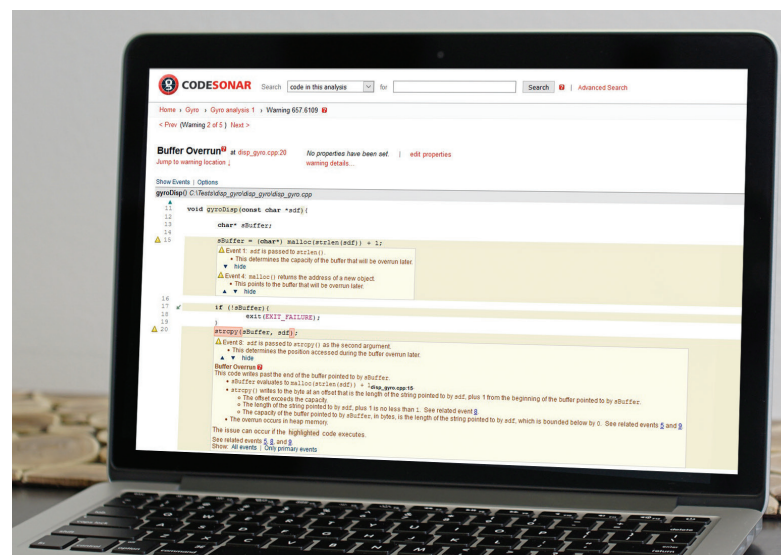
CODESONAR Search code in this analysis for Search ? | Advanced Search

Home › Gyro › Gyro analysis 1 › Warning 657.6109 ?

< Prev (Warning 2 of 5 ) Next >

Buffer Overrun? at disp_gyro.cpp:20
Jump to warning location ↓

No properties have been set. | edit properties
warning details...

Show Events | Options

gyroDisp() C:\Tests\disp_gyro\disp_gyro\disp_gyro.cpp

11 void gyroDisp(const char *sdf){
12
13 char* sBuffer;
14
15 sBuffer = (char*) malloc(strlen(sdf)) + 1;

Event 1: sdf is passed to strlen()
• This determines the capacity of the buffer that will be overrun later.
▼ hide

Event 4: malloc() returns the address of a new object.
• This points to the buffer that will be overrun later.
▲ ▼ hide

16
17 if (!sBuffer){
18 exit(EXIT_FAILURE);
19 }
20 strcpy(sBuffer, sdf);

Event 8: sdf is passed to strcpy() as the second argument.
• This determines the position accessed during the buffer overrun later.
▲ ▼ hide

Buffer Overrun ?
This code writes past the end of the buffer pointed to by sBuffer.
• sBuffer evaluates to malloc(strlen(sdf)) + 1 disp_gyro.cpp:15
• strcpy() writes to the byte at an offset that is the length of the string pointed to by sdf, plus 1 from the beginning of the buffer pointed to by sBuffer.
  ◦ The offset exceeds the capacity.
  ◦ The length of the string pointed to by sdf, plus 1 is no less than 1. See related event 8.
  ◦ The capacity of the buffer pointed to by sBuffer, in bytes, is the length of the string pointed to by sdf, which is bounded below by 0. See related events 5 and 9.
• The overrun occurs in heap memory.

The issue can occur if the highlighted code executes.
See related events 5, 8, and 9.
Show: All events | Only primary events